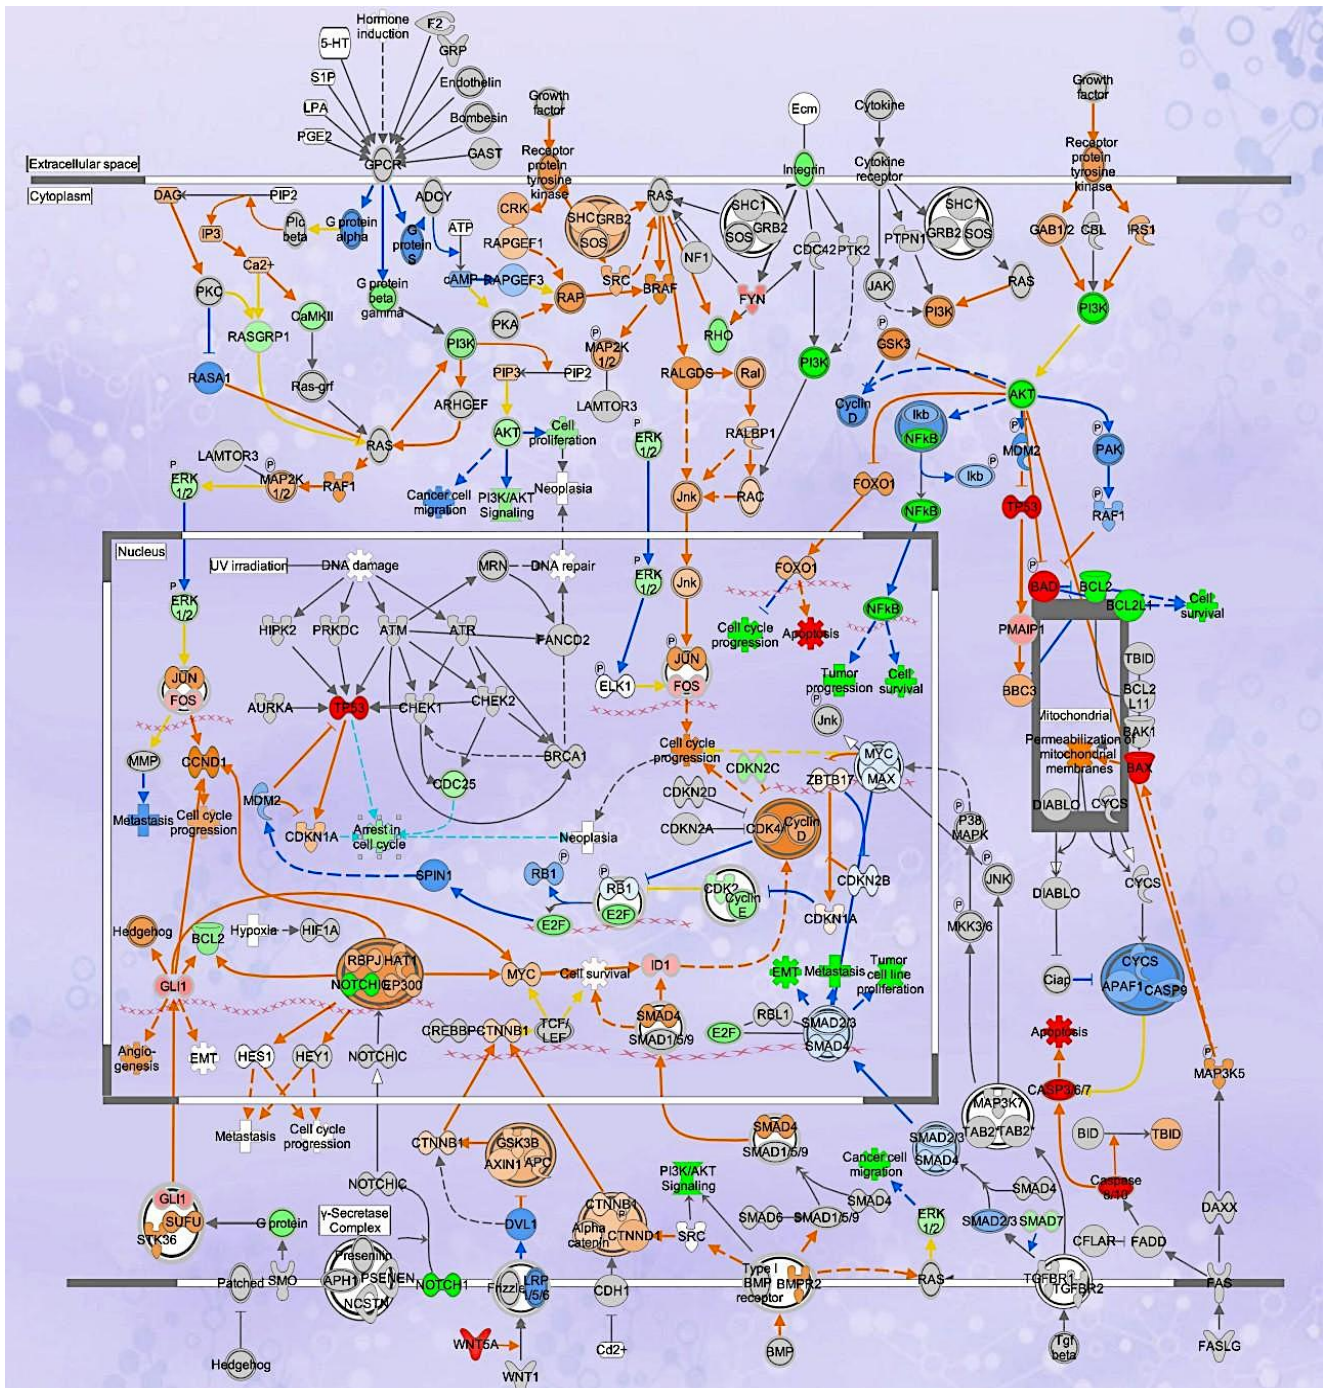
Hormone induction
5-HT
F2
GRP
S1P
Endothelin
LPA
Bombesin
PGE2
GAST
GPCR
Growth factor
Receptor protein tyrosine kinase
Ecm
Integrin
Cytokine
Cytokine receptor
Growth factor
Receptor protein tyrosine kinase
Extracellular space
Cytoplasm
DAG
PIP2
Plc beta
G protein alpha
G protein S
ADCY
ATP
cAMP
RAPGEF3
CRK
RAPGEF1
SHC
GRB2
SOS
SRC
RAS
BRAF
RAP
PKA
NF1
SHC1
SOS
GRB2
FYN
RHO
CDC42
PTK2
PTPN1
SHC1
GRB2
SOS
JAK
RAS
PI3K
GAB1/2
CBL
IRS1
PI3K
IP3
Ca2+
PKC
RASGRP1
CaMKII
Ras-grf
RASA1
G protein beta gamma
PI3K
PIP3
PIP2
ARHGEF
AKT
Cell proliferation
MAP2K 1/2
LAMTOR3
RALGDS
Ral
PI3K
GSK3
Cyclin D
AKT
Ikb
NFKB
Ikb
MDM2
PAK
RAF1
RAS
LAMTOR3
MAP2K 1/2
RAF1
ERK 1/2
Cancer cell migration
PI3K/AKT Signaling
Neoplasia
ERK 1/2
RALBP1
Jnk
RAC
FOXO1
NFKB
TP53
Nucleus
UV irradiation
DNA damage
MRN
DNA repair
ERK 1/2
ERK 1/2
Jnk
FOXO1
NFKB
BAD
BCL2
BCL2L1
Cell survival
HIPK2
PRKDC
ATM
ATR
FANCD2
Cell cycle progression
Apoptosis
PMAIP1
TBID
JUN
FOS
AURKA
TP53
CHEK1
CHEK2
ELK1
JUN
FOS
Tumor progression
Cell survival
BBC3
BCL2 L11
BAK1
Jnk
Mitochondria
Permeabilization of mitochondrial membranes
BAX
MMP
CCND1
BRCA1
Cell cycle progression
CDKN2C
MYC
MAX
ZBTB17
Metastasis
Cell cycle progression
MDM2
CDKN1A
Arrest in cell cycle
CDC25
CDKN2D
CDKN2A
CDK4
Cyclin D
Neoplasia
P38 MAPK
DIABLO
CYCS
SPIN1
RB1
RB1
E2F
CDK2
Cyclin E
CDKN2B
CDKN1A
JNK
DIABLO
CYCS
MKK3/6
Hedgehog
BCL2
Hypoxia
HIF1A
E2F
GLI1
RBPJ
HAT1
NOTCHIC
EP300
MYC
Cell survival
ID1
EMT
Metastasis
Tumor cell line proliferation
Ciap
CYCS
APAF1
CASP9
CREBBP
CTNNB1
TCF/LEF
SMAD4
SMAD1/5/9
E2F
RBL1
SMAD2/3
SMAD4
Apoptosis
Angio-genesis
EMT
HES1
HEY1
NOTCHIC
Metastasis
Cell cycle progression
CASP3/6/7
MAP3K5
MAP3K7
TAB2
TAB2
CTNNB1
GSK3B
AXIN1
APC
SMAD4
SMAD1/5/9
SMAD2/3
SMAD4
BID
TBID
PI3K/AKT Signaling
Cancer cell migration
Caspase 8/10
NOTCHIC
γ-Secretase Complex
DVL1
CTNNB1
Alpha catenin
CTNND1
SMAD4
SMAD4
GLI1
SUFU
STK36
G protein
SRC
SMAD6
SMAD1/5/9
ERK 1/2
SMAD2/3
SMAD7
CFLAR
FADD
DAXX
Presenilin
APH1
PSENEN
NCSTN
NOTCH1
Patched
SMO
Frizzled
LRP 5/6
CDH1
Type I BMP receptor
BMPR2
RAS
TGFBR1
TGFBR2
FAS
Hedgehog
WNT5A
WNT1
Cd2+
BMP
Tgf beta
FASLG